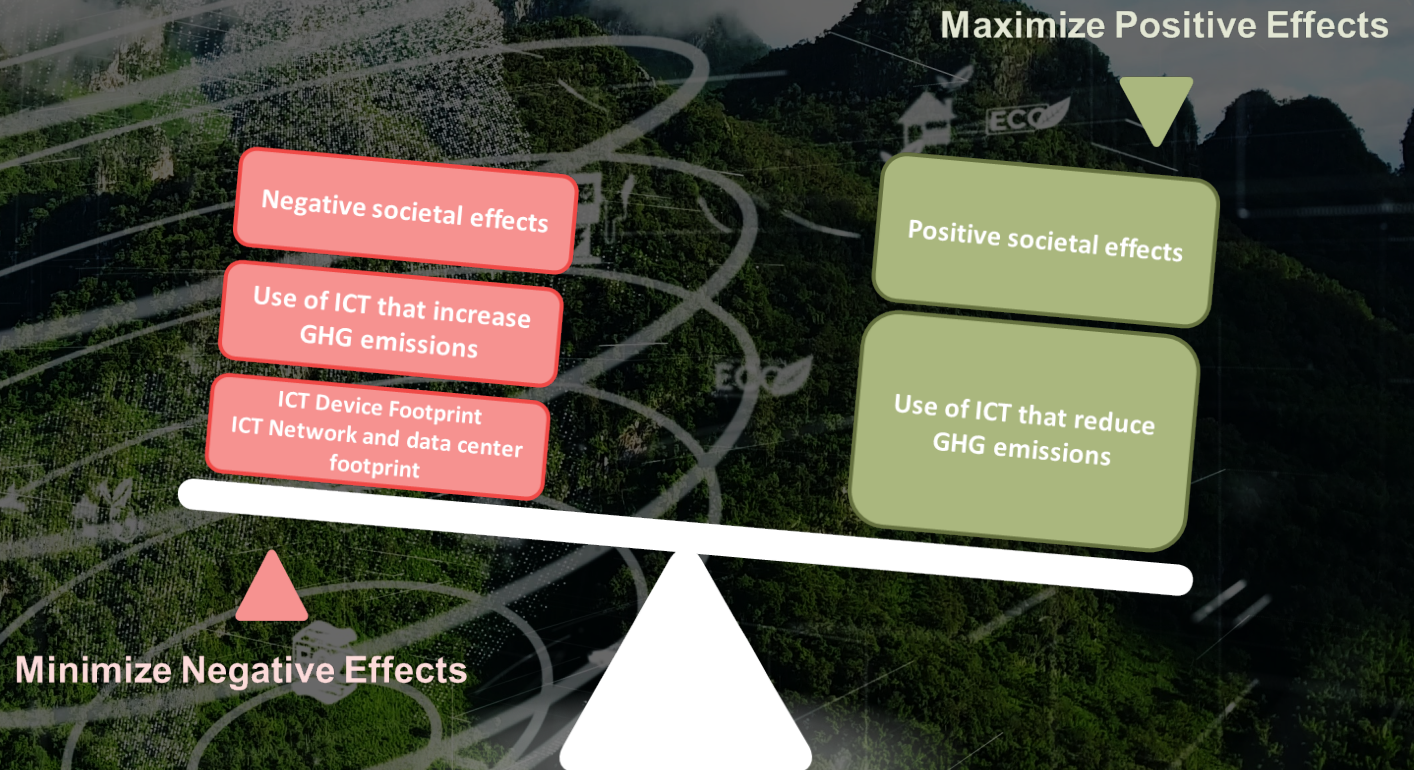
Maximize Positive Effects

Negative societal effects

Use of ICT that increase GHG emissions

ICT Device Footprint
ICT Network and data center footprint

Positive societal effects

Use of ICT that reduce GHG emissions

ECO

ECO

Minimize Negative Effects